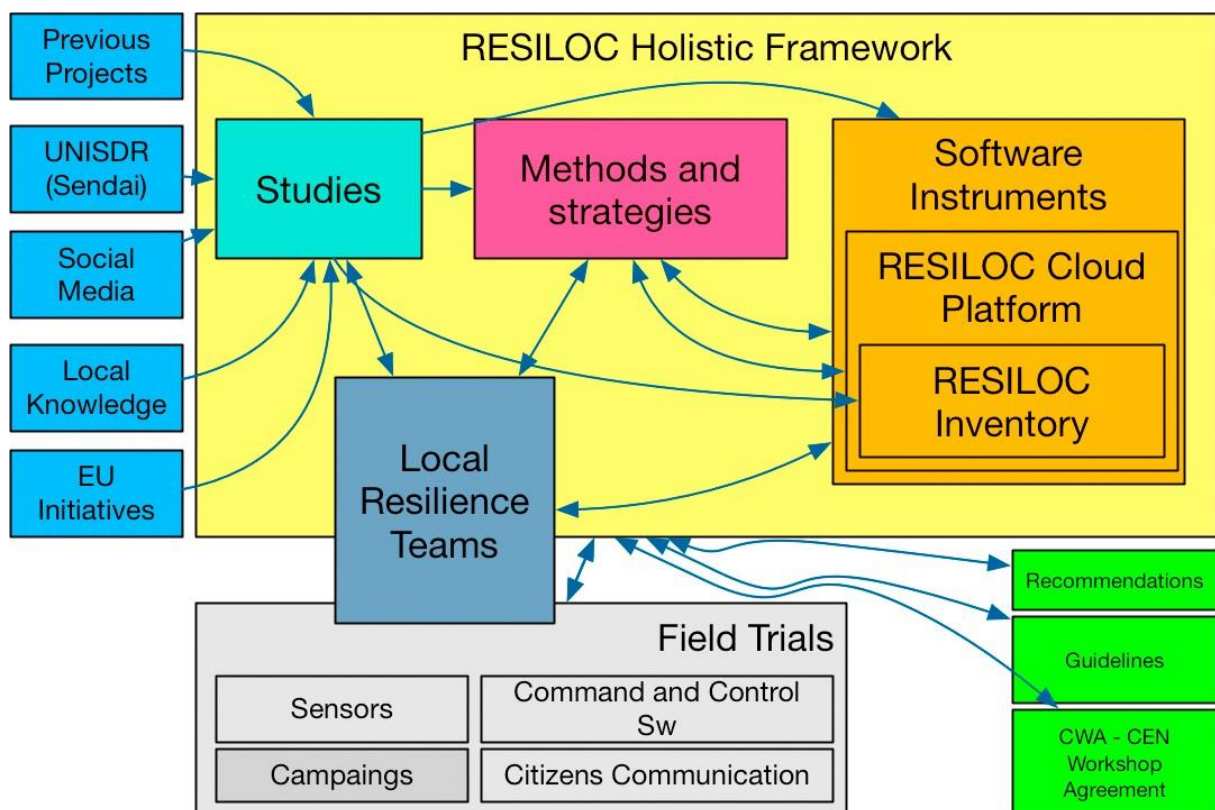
Previous Projects

UNISDR (Sendai)

Social Media

Local Knowledge

EU Initiatives

RESILOC Holistic Framework

Studies

Methods and strategies

Software Instruments

RESILOC Cloud Platform

RESILOC Inventory

Local Resilience Teams

Recommendations

Guidelines

CWA - CEN Workshop Agreement

Field Trials

Sensors

Command and Control Sw

Campaings

Citizens Communication